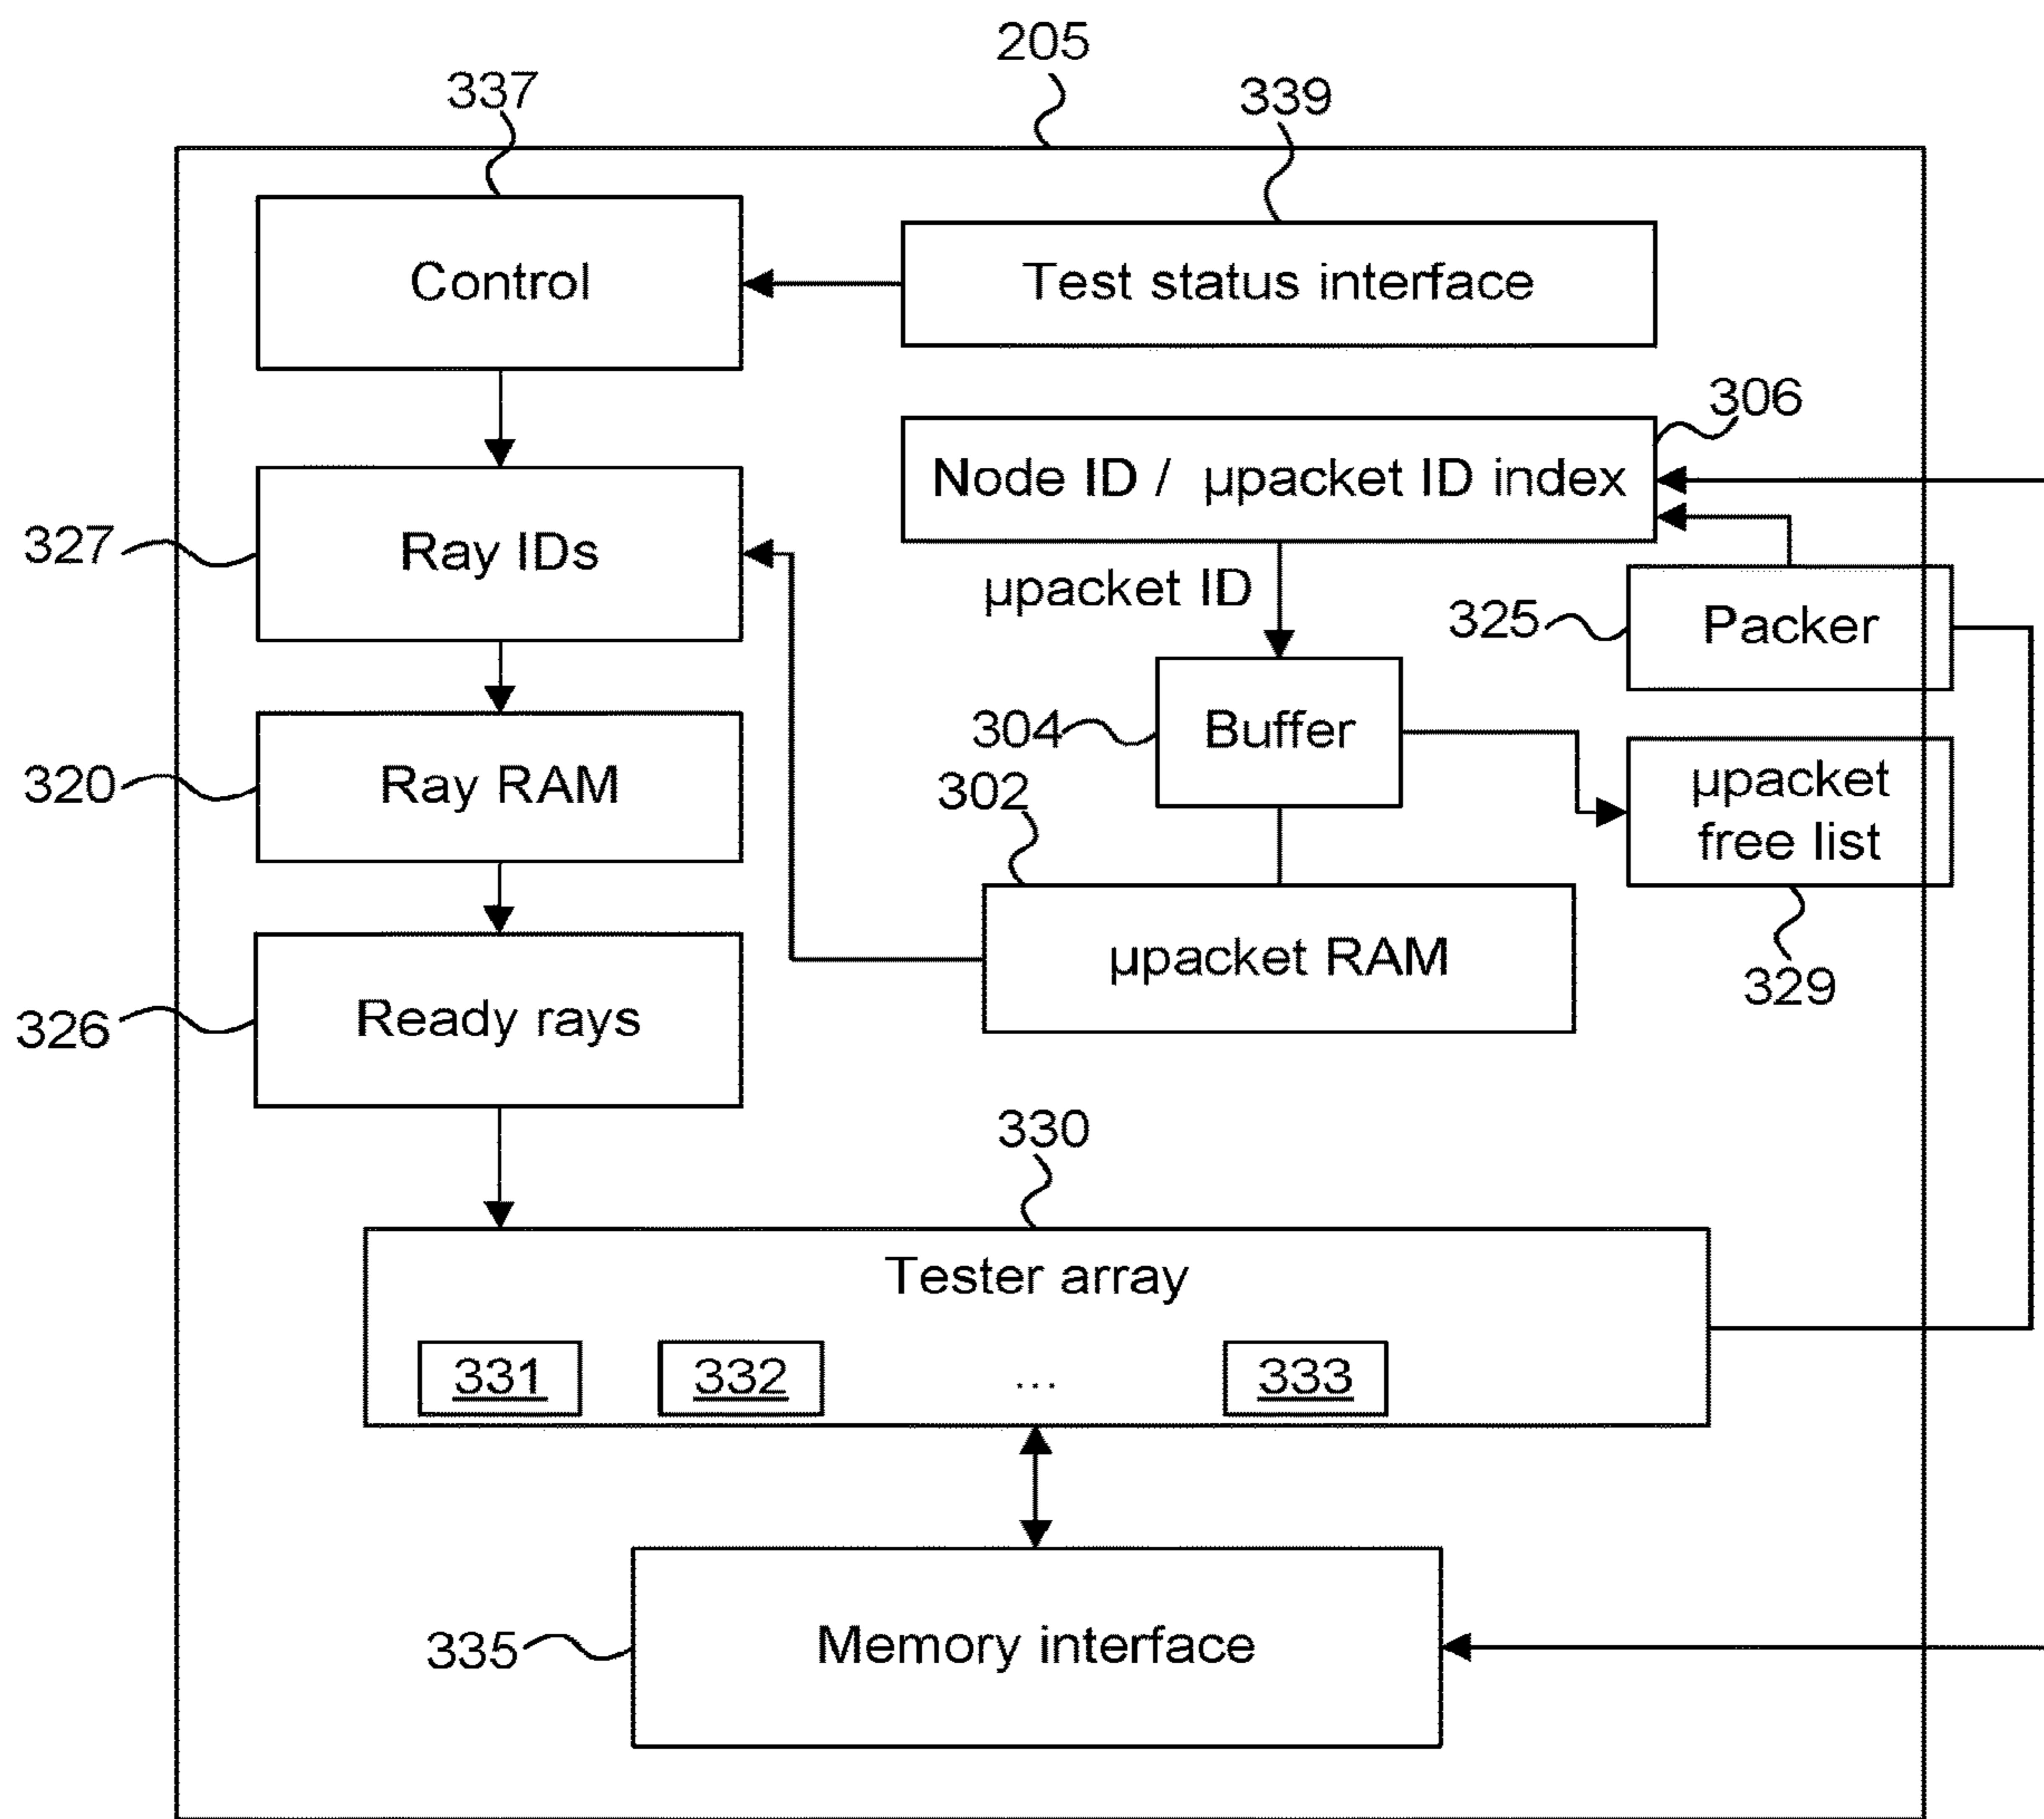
205

337

339

Control

Test status interface

306

Node ID / µpacket ID index

327

Ray IDs

µpacket ID

325

Packer

304

Buffer

320

Ray RAM

302

µpacket free list

µpacket RAM

329

326

Ready rays

330

Tester array

331

332

...

333

335

Memory interface